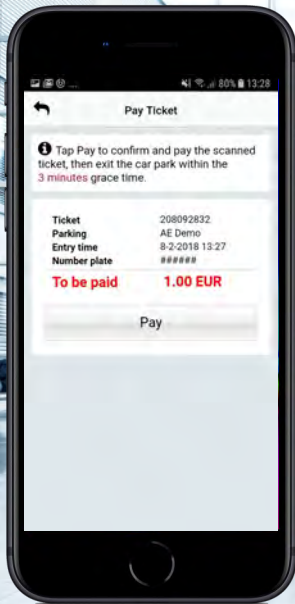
80% 13:28

Pay Ticket

Tap Pay to confirm and pay the scanned ticket, then exit the car park within the 3 minutes grace time.

| | |
|---|---|
| Ticket | 208092832 |
| Parking | AE Demo |
| Entry time | 8-2-2018 13:27 |
| Number plate | ###### |
| To be paid | 1.00 EUR |

Pay